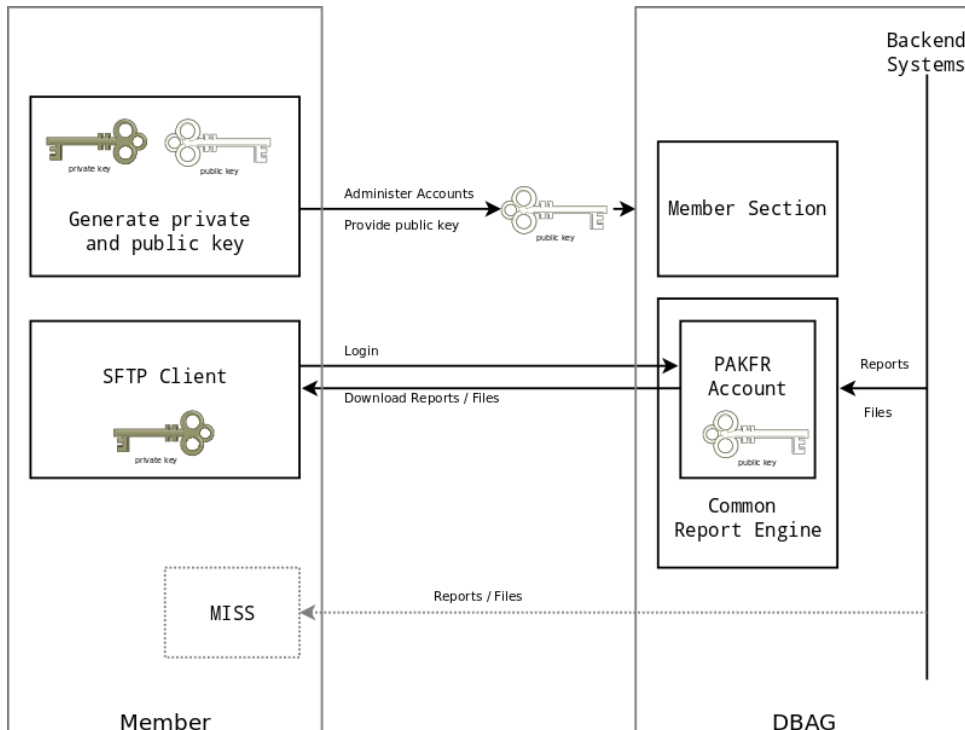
Backend Systems

private key

public key

Generate private and public key

Administer Accounts

Provide public key

public key

Member Section

SFTP Client

private key

Login

Download Reports / Files

PAKFR Account

public key

Reports

Files

Common Report Engine

MISS

Reports / Files

Member

DBAG